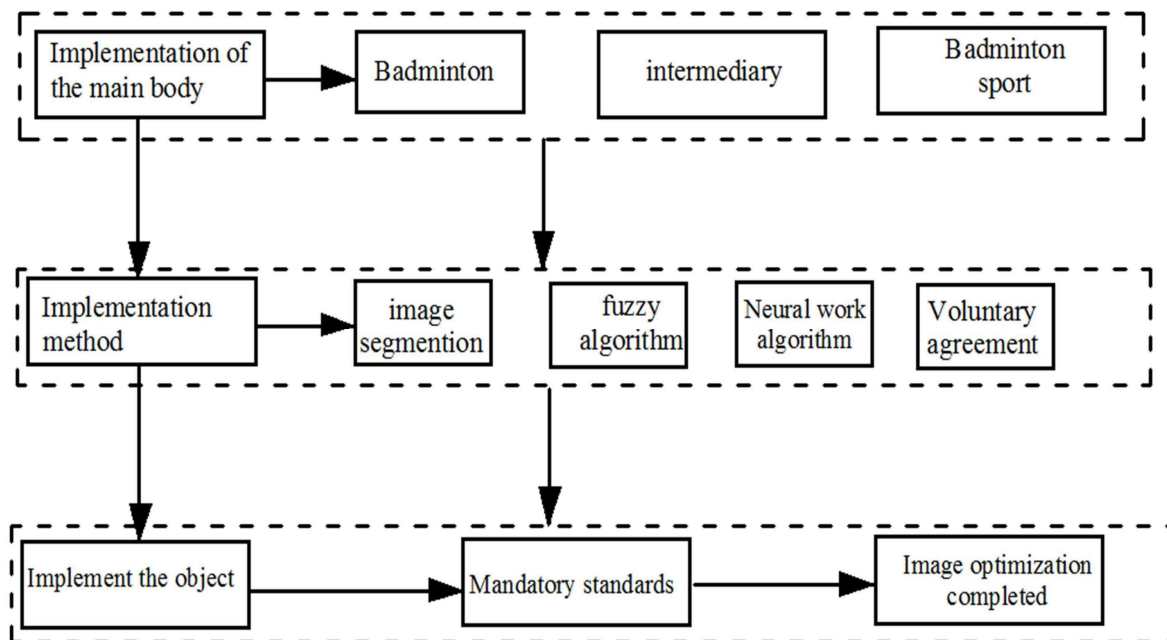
Implementation of the main body

Badminton

intermediary

Badminton sport

Implementation method

image segmention

fuzzy algorithm

Neural work algorithm

Voluntary agreement

Implement the object

Mandatory standards

Image optimization completed